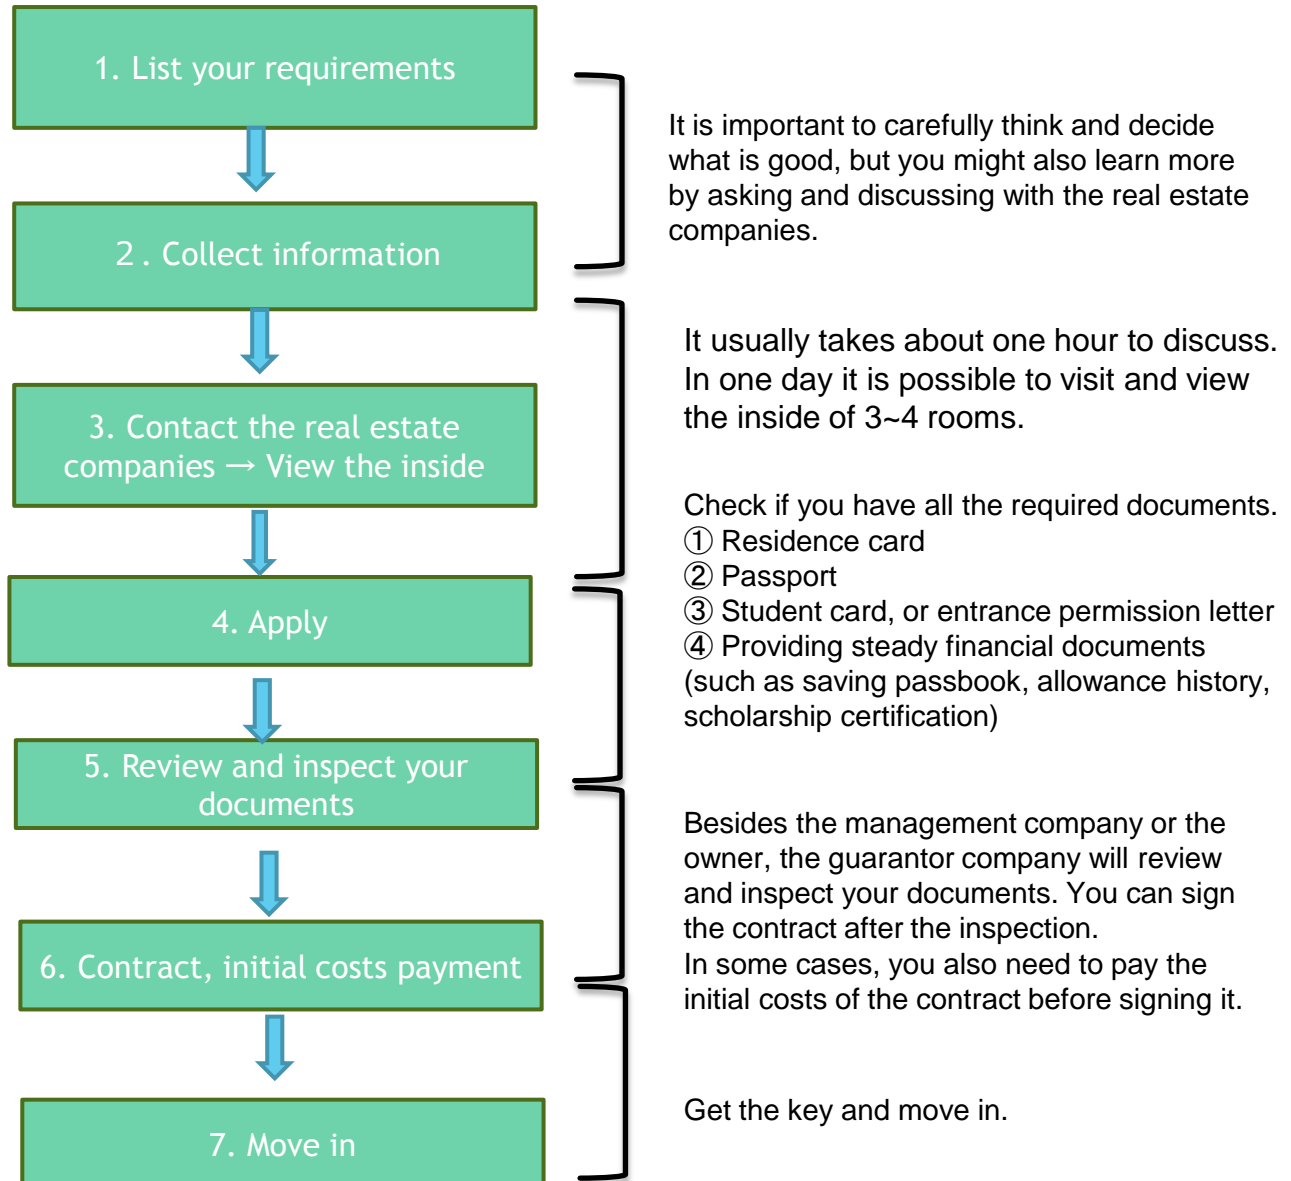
1. List your requirements

2 . Collect information

3. Contact the real estate companies → View the inside

4. Apply

5. Review and inspect your documents

6. Contract, initial costs payment

7. Move in

It is important to carefully think and decide what is good, but you might also learn more by asking and discussing with the real estate companies.

It usually takes about one hour to discuss. In one day it is possible to visit and view the inside of 3~4 rooms.

Check if you have all the required documents.
① Residence card
② Passport
③ Student card, or entrance permission letter
④ Providing steady financial documents (such as saving passbook, allowance history, scholarship certification)

Besides the management company or the owner, the guarantor company will review and inspect your documents. You can sign the contract after the inspection.
In some cases, you also need to pay the initial costs of the contract before signing it.

Get the key and move in.